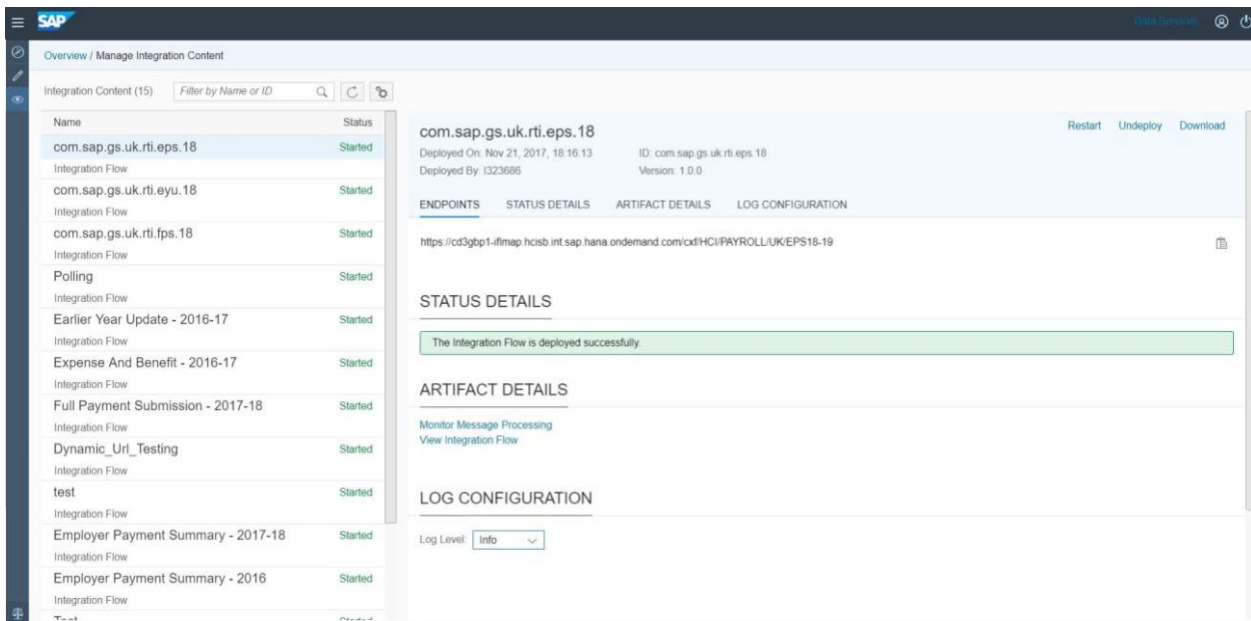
SAP

Data Services

Overview / Manage Integration Content

Integration Content (15) Filter by Name or ID

| Name | Status |
|---|---|
| com.sap.gs.uk.rti.eps.18 Integration Flow | Started |
| com.sap.gs.uk.rti.eyu.18 Integration Flow | Started |
| com.sap.gs.uk.rti.fps.18 Integration Flow | Started |
| Polling Integration Flow | Started |
| Earlier Year Update - 2016-17 Integration Flow | Started |
| Expense And Benefit - 2016-17 Integration Flow | Started |
| Full Payment Submission - 2017-18 Integration Flow | Started |
| Dynamic_Url_Testing Integration Flow | Started |
| test Integration Flow | Started |
| Employer Payment Summary - 2017-18 Integration Flow | Started |
| Employer Payment Summary - 2016 Integration Flow | Started |
| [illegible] | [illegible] |

com.sap.gs.uk.rti.eps.18

Restart Undeploy Download

Deployed On: Nov 21, 2017, 18:16:13 ID: com.sap.gs.uk.rti.eps.18
Deployed By: I323686 Version: 1.0.0

ENDPOINTS STATUS DETAILS ARTIFACT DETAILS LOG CONFIGURATION

https://cd3gbp1-iflmap.hcisb.int.sap.hana.ondemand.com/cxf/HCI/PAYROLL/UK/EPS18-19

STATUS DETAILS

The Integration Flow is deployed successfully.

ARTIFACT DETAILS

Monitor Message Processing
View Integration Flow

LOG CONFIGURATION

Log Level: Info